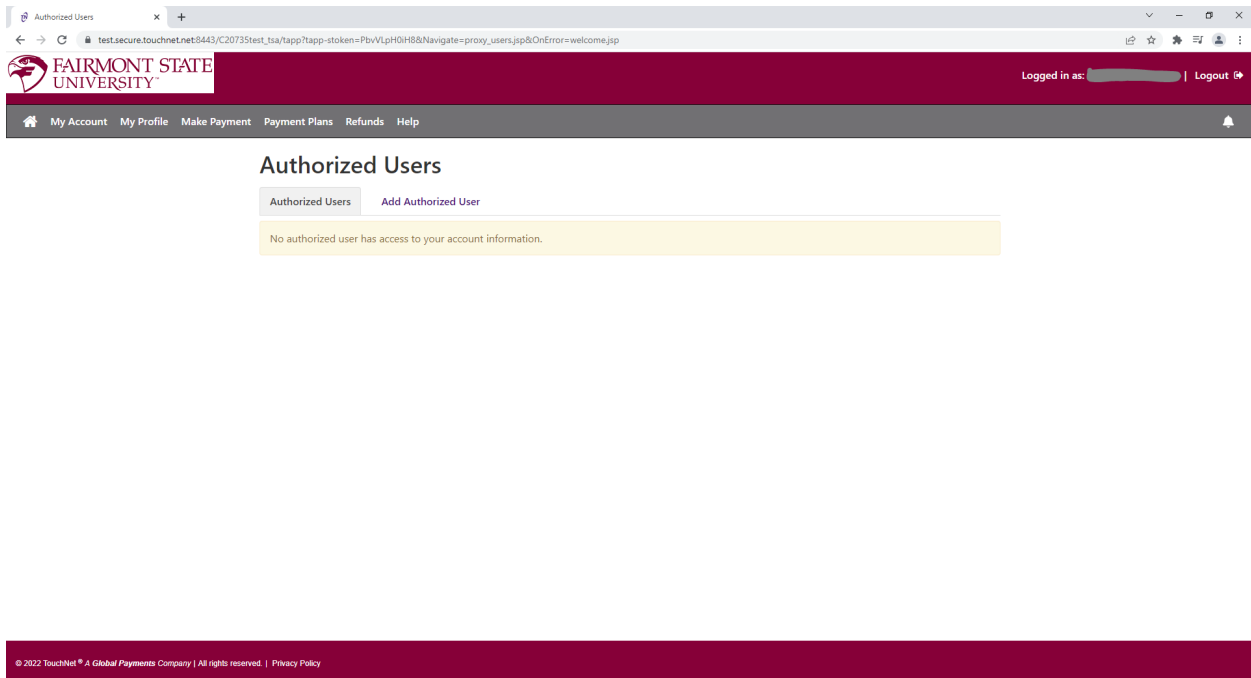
Authorized Users

test.secure.touchnet.net:8443/C20735test_tsa/tapp?tapp-stoken=PbvVLpH0iH8&Navigate=proxy_users.jsp&OnError=welcome.jsp

FAIRMONT STATE UNIVERSITY

Logged in as: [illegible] | Logout

My Account My Profile Make Payment Payment Plans Refunds Help

Authorized Users

Authorized Users Add Authorized User

No authorized user has access to your account information.

© 2022 TouchNet® A Global Payments Company | All rights reserved. | Privacy Policy